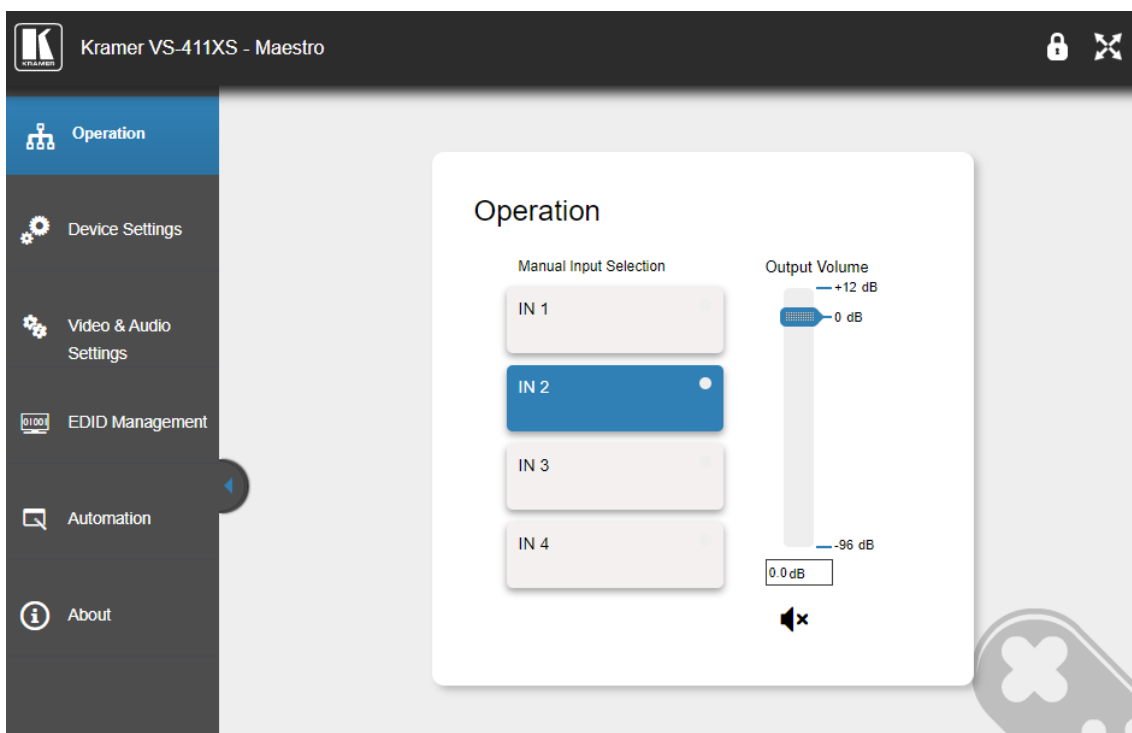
KRAMER

Kramer VS-411XS - Maestro

Operation

Device Settings

Video & Audio Settings

01001 EDID Management

Automation

About

Operation

Manual Input Selection

IN 1

IN 2

IN 3

IN 4

Output Volume

+12 dB

0 dB

-96 dB

0.0 dB